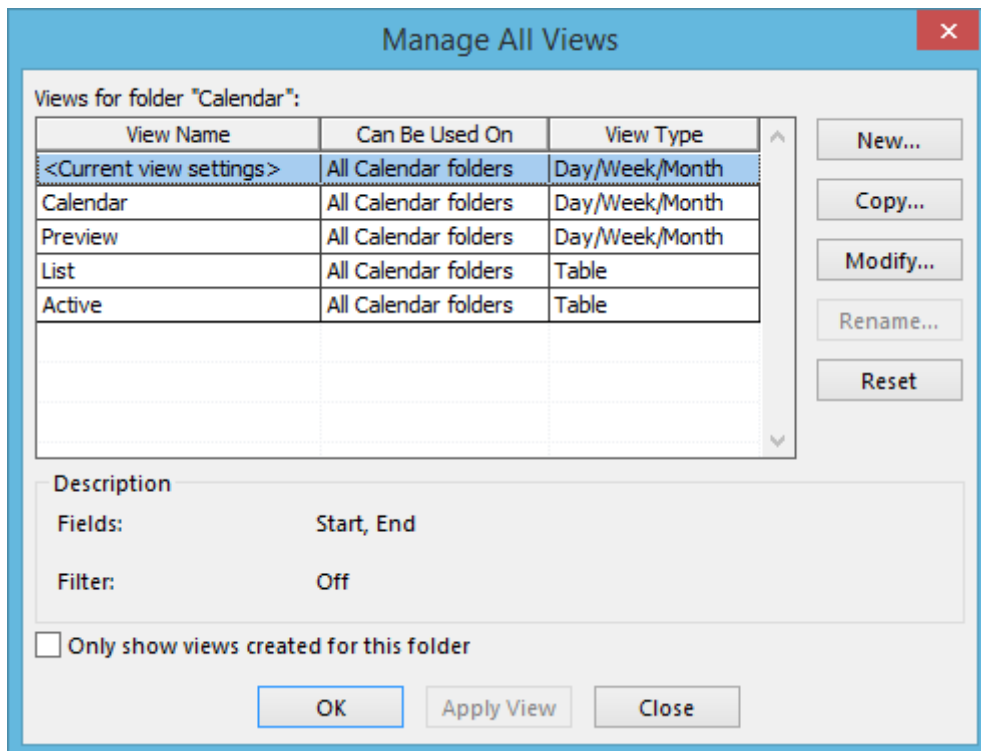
Manage All Views

×

Views for folder "Calendar":

| View Name | Can Be Used On | View Type |
|---|---|---|
| <Current view settings> | All Calendar folders | Day/Week/Month |
| Calendar | All Calendar folders | Day/Week/Month |
| Preview | All Calendar folders | Day/Week/Month |
| List | All Calendar folders | Table |
| Active | All Calendar folders | Table |

New...

Copy...

Modify...

Rename...

Reset

Description

Fields: Start, End

Filter: Off

Only show views created for this folder

OK

Apply View

Close